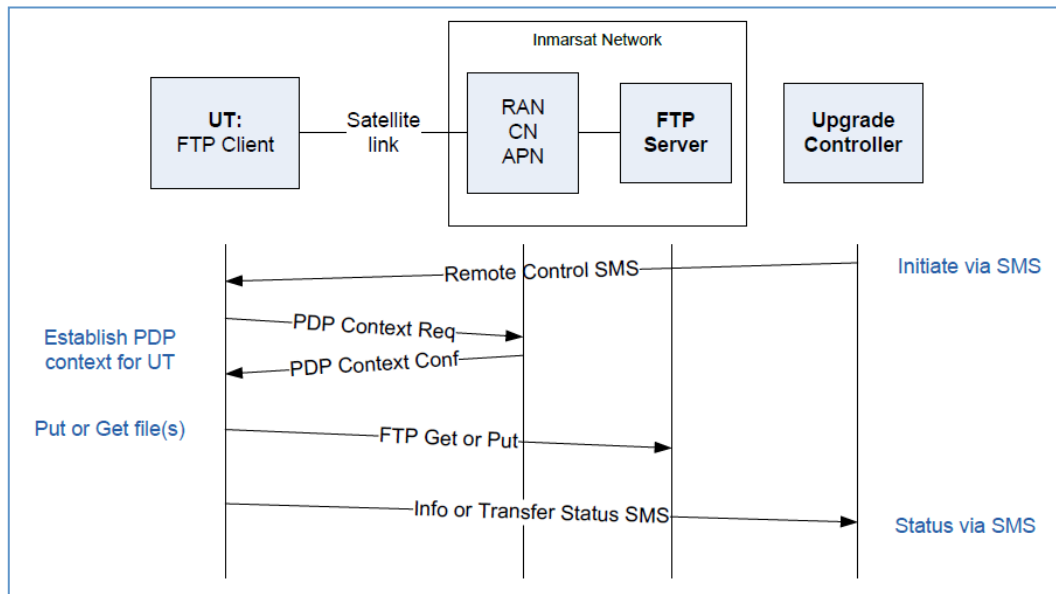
Inmarsat Network

UT:
FTP Client

Satellite link

RAN
CN
APN

FTP Server

Upgrade Controller

Remote Control SMS

Initiate via SMS

Establish PDP context for UT

PDP Context Req

PDP Context Conf

Put or Get file(s)

FTP Get or Put

Info or Transfer Status SMS

Status via SMS